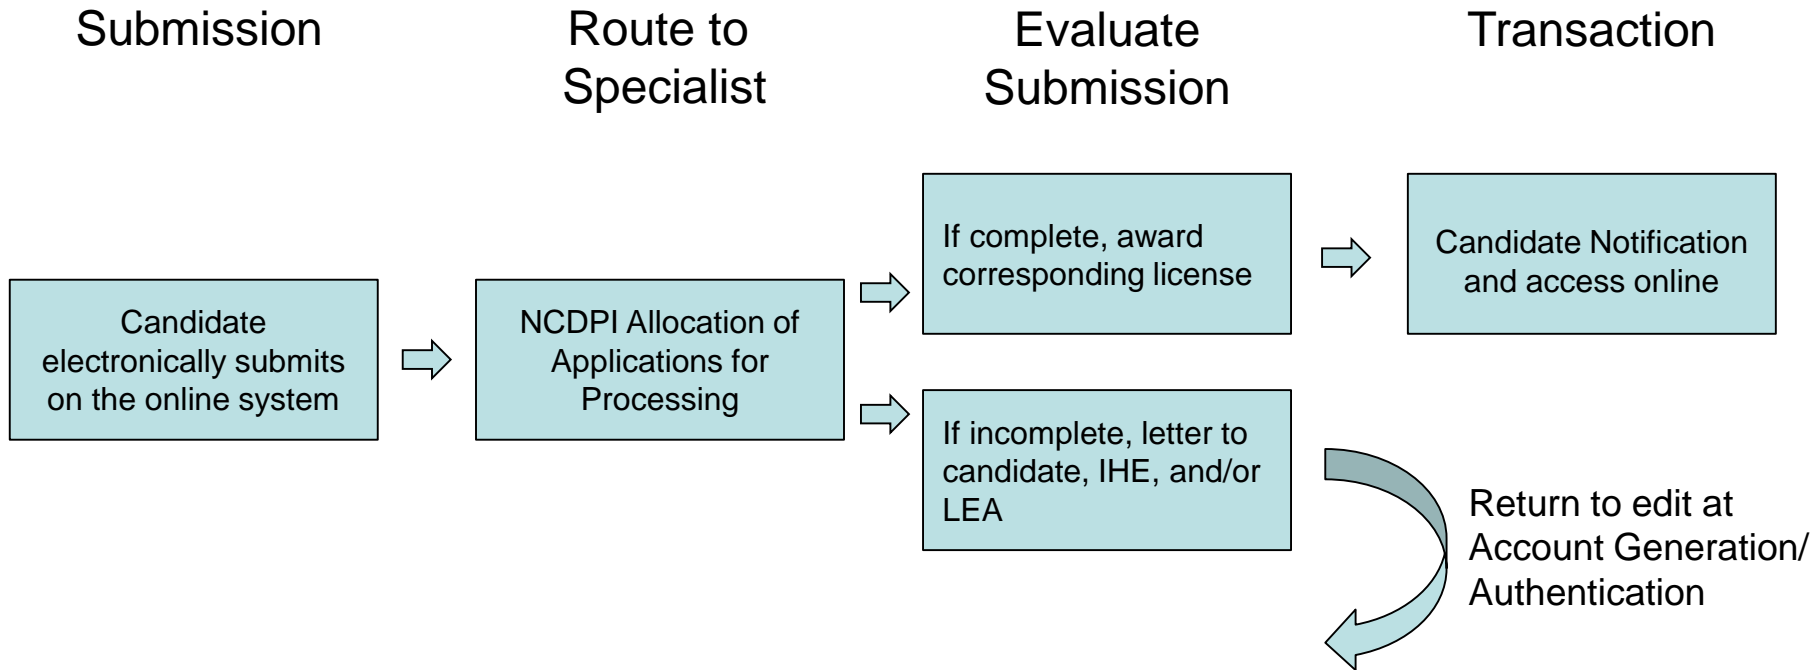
Submission

Route to Specialist

Evaluate Submission

Transaction

Candidate electronically submits on the online system

NCDPI Allocation of Applications for Processing

If complete, award corresponding license

Candidate Notification and access online

If incomplete, letter to candidate, IHE, and/or LEA

Return to edit at Account Generation/ Authentication